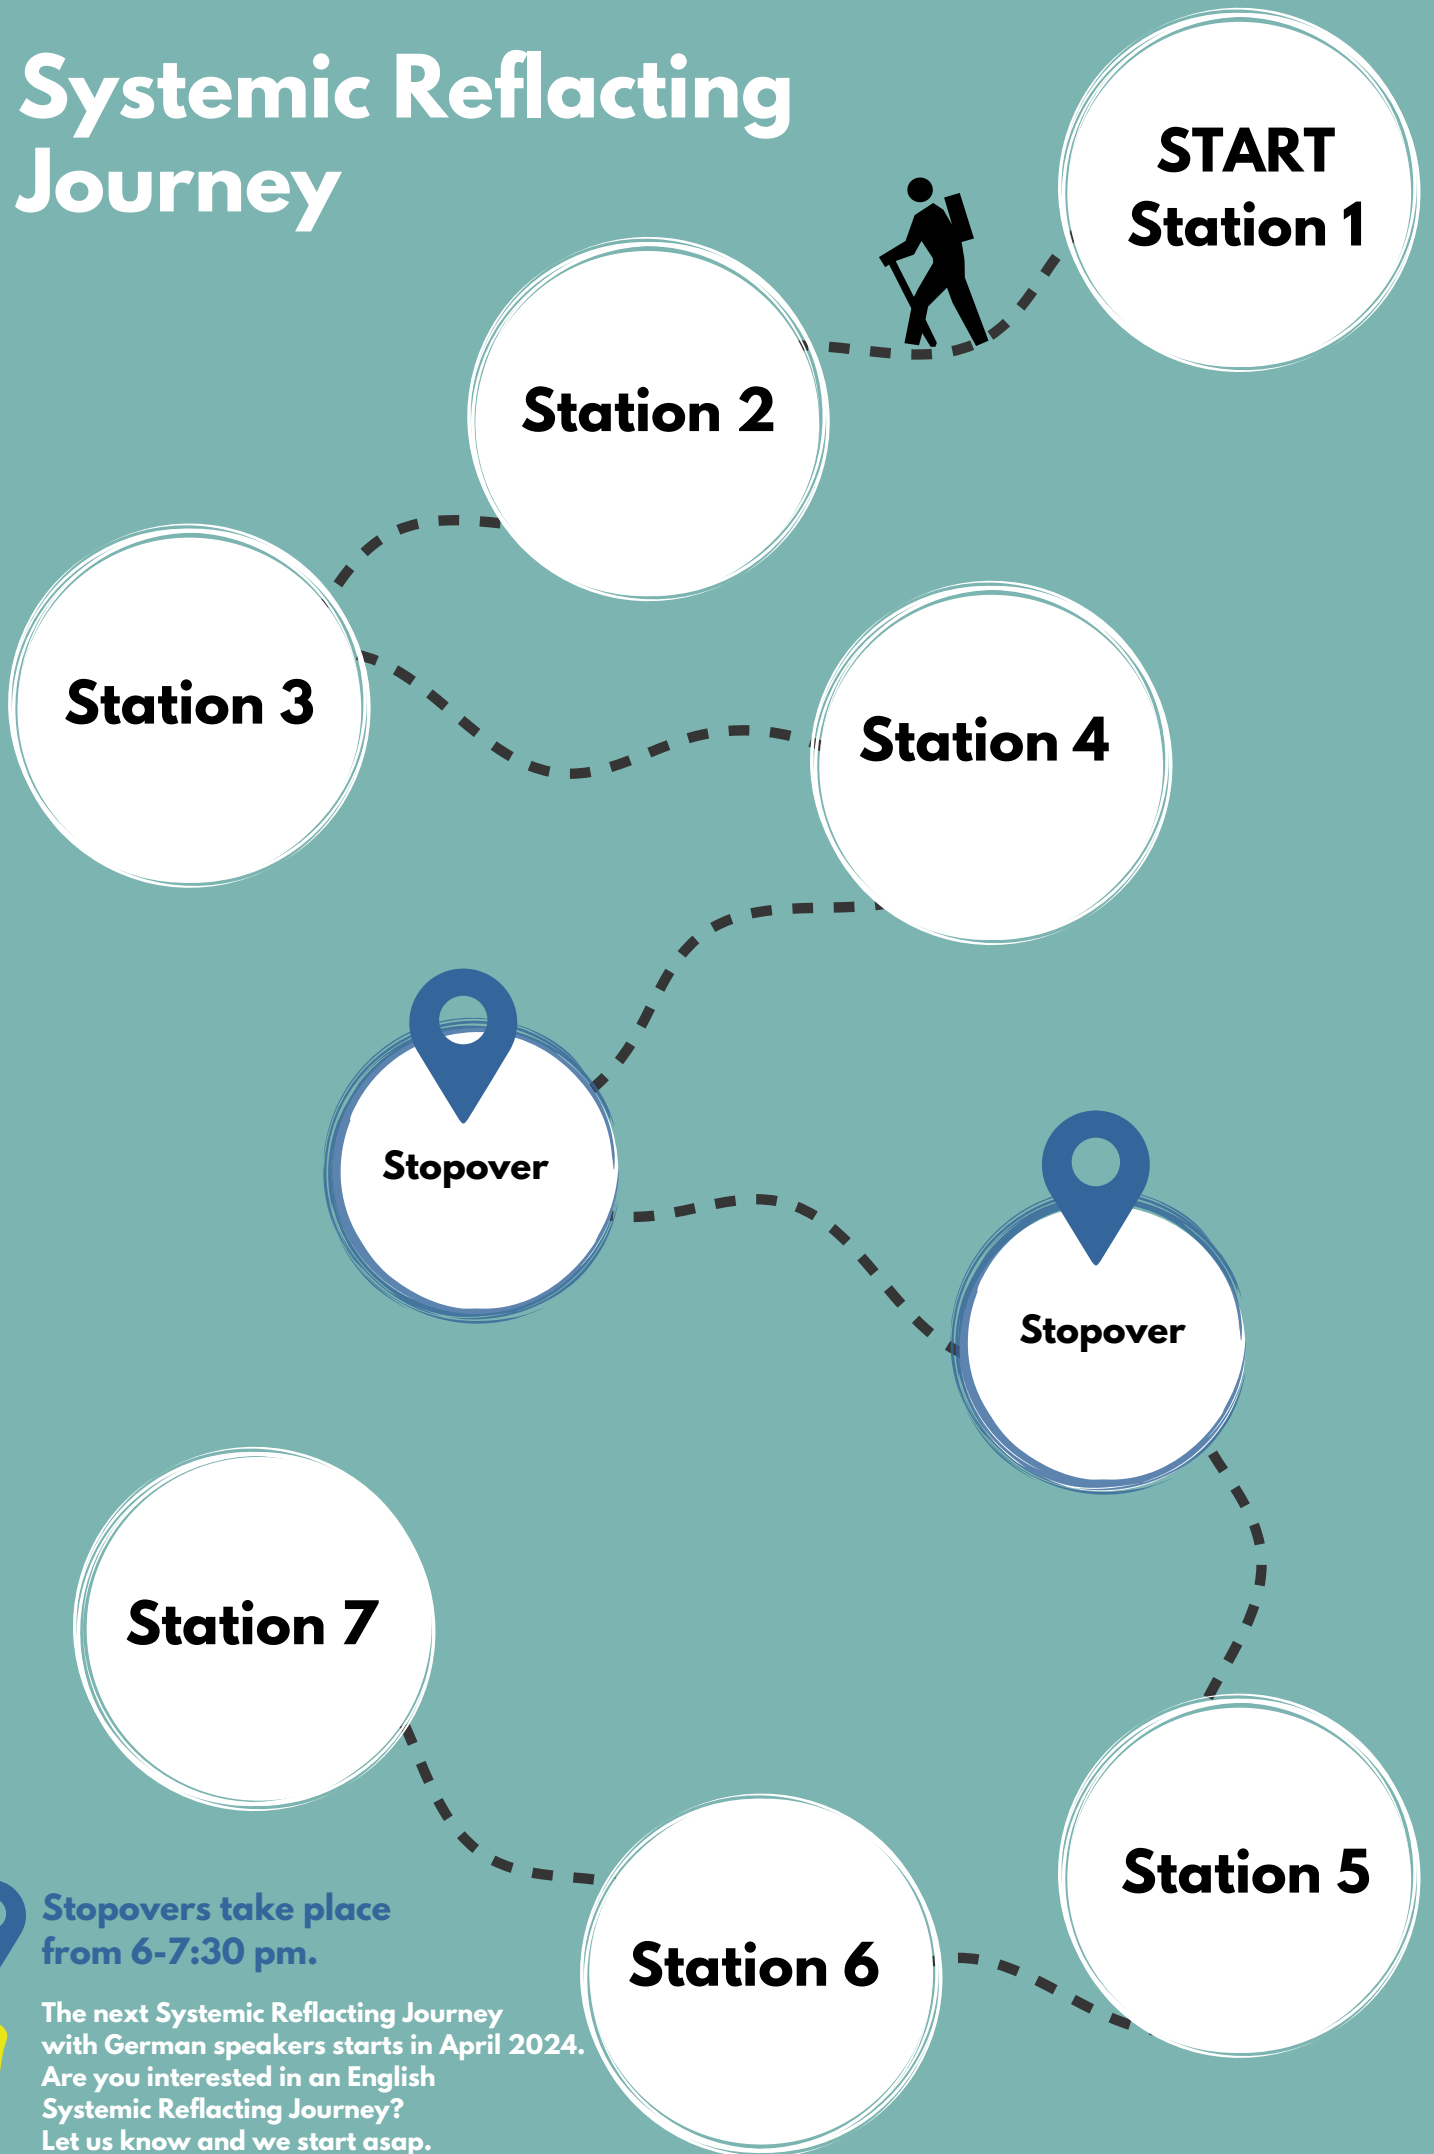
Systemic Reflacting Journey

START
Station 1

Station 2

Station 3

Station 4

Stopover

Stopover

Station 7

Station 5

Station 6

Stopovers take place from 6-7:30 pm.

The next Systemic Reflacting Journey with German speakers starts in April 2024. Are you interested in an English Systemic Reflacting Journey? Let us know and we start asap.